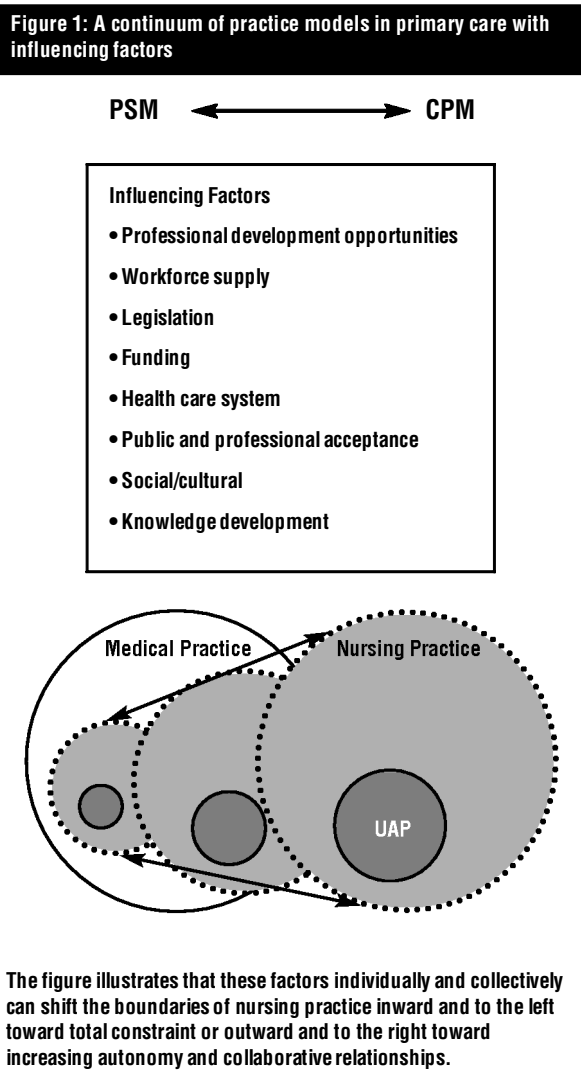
Figure 1: A continuum of practice models in primary care with influencing factors

PSM CPM

Influencing Factors

• Professional development opportunities

• Workforce supply

• Legislation

• Funding

• Health care system

• Public and professional acceptance

• Social/cultural

• Knowledge development

Medical Practice

Nursing Practice

UAP

The figure illustrates that these factors individually and collectively can shift the boundaries of nursing practice inward and to the left toward total constraint or outward and to the right toward increasing autonomy and collaborative relationships.